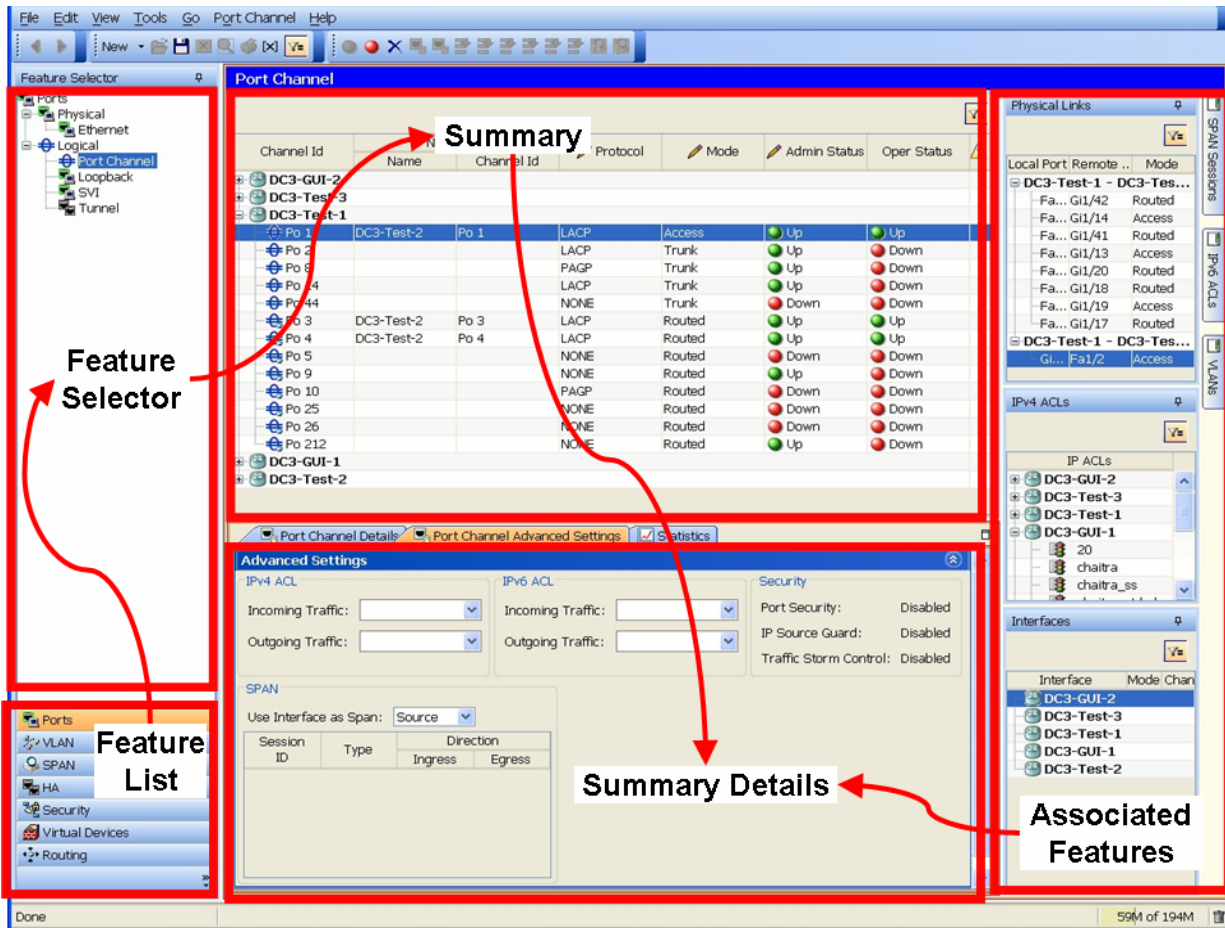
File Edit View Tools Go Port Channel Help

New

Feature Selector

Ports
Physical
Ethernet
Logical
Port Channel
Loopback
SVI
Tunnel

Feature Selector

Ports
VLAN
SPAN
HA
Security
Virtual Devices
Routing

Feature List

Port Channel

Summary

| Channel Id | Name | Channel Id | Protocol | Mode | Admin Status | Oper Status |
|---|---|---|---|---|---|---|
| DC3-GUI-2 | | | | | | |
| DC3-Test-3 | | | | | | |
| DC3-Test-1 | | | | | | |
| Po 1 | DC3-Test-2 | Po 1 | LACP | Access | Up | Up |
| Po 2 | | | LACP | Trunk | Up | Down |
| Po 8 | | | PAGP | Trunk | Up | Down |
| Po 24 | | | LACP | Trunk | Up | Down |
| Po 44 | | | NONE | Trunk | Down | Down |
| Po 3 | DC3-Test-2 | Po 3 | LACP | Routed | Up | Up |
| Po 4 | DC3-Test-2 | Po 4 | LACP | Routed | Up | Up |
| Po 5 | | | NONE | Routed | Down | Down |
| Po 9 | | | NONE | Routed | Up | Down |
| Po 10 | | | PAGP | Routed | Down | Down |
| Po 25 | | | NONE | Routed | Down | Down |
| Po 26 | | | NONE | Routed | Down | Down |
| Po 212 | | | NONE | Routed | Up | Down |
| DC3-GUI-1 | | | | | | |
| DC3-Test-2 | | | | | | |

Port Channel Details | Port Channel Advanced Settings | Statistics

Advanced Settings

IPv4 ACL
Incoming Traffic:
Outgoing Traffic:

IPv6 ACL
Incoming Traffic:
Outgoing Traffic:

Security
Port Security: Disabled
IP Source Guard: Disabled
Traffic Storm Control: Disabled

SPAN
Use Interface as Span: Source

| Session ID | Type | Direction Ingress | Direction Egress |
|---|---|---|---|

Summary Details

Physical Links

| Local Port | Remote .. | Mode |
|---|---|---|
| DC3-Test-1 - DC3-Tes... | | |
| Fa... | Gi1/42 | Routed |
| Fa... | Gi1/14 | Access |
| Fa... | Gi1/41 | Routed |
| Fa... | Gi1/13 | Access |
| Fa... | Gi1/20 | Routed |
| Fa... | Gi1/18 | Routed |
| Fa... | Gi1/19 | Access |
| Fa... | Gi1/17 | Routed |
| DC3-Test-1 - DC3-Tes... | | |
| Gi... | Fa1/2 | Access |

IPv4 ACLs

IP ACLs
DC3-GUI-2
DC3-Test-3
DC3-Test-1
DC3-GUI-1
20
chaitra
chaitra_ss

Interfaces

| Interface | Mode | Chan |
|---|---|---|
| DC3-GUI-2 | | |
| DC3-Test-3 | | |
| DC3-Test-1 | | |
| DC3-GUI-1 | | |
| DC3-Test-2 | | |

SPAN Sessions
IPv6 ACLs
VLANs

Associated Features

Done
59M of 194M